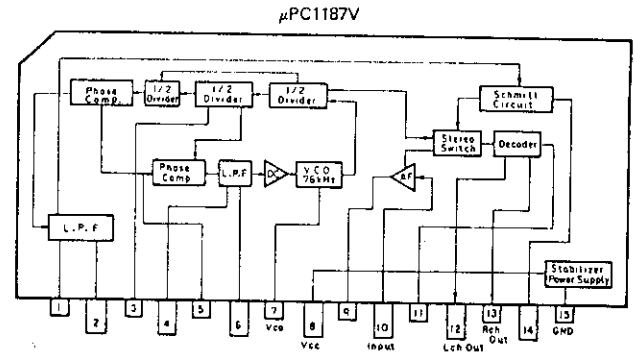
μPC1187V

Phase Comp.
1/2 Divider
1/2 Divider
1/2 Divider
Schmitt Circuit
Phase Comp
L.P.F
VCO 76kHz
Stereo Switch
Decoder
AF
L.P.F
Stabilizer Power Supply

1
2
3
4
5
6
7
Vco
8
Vcc
9
10
Input
11
12
Lch Out
13
Rch Out
14
15
GND